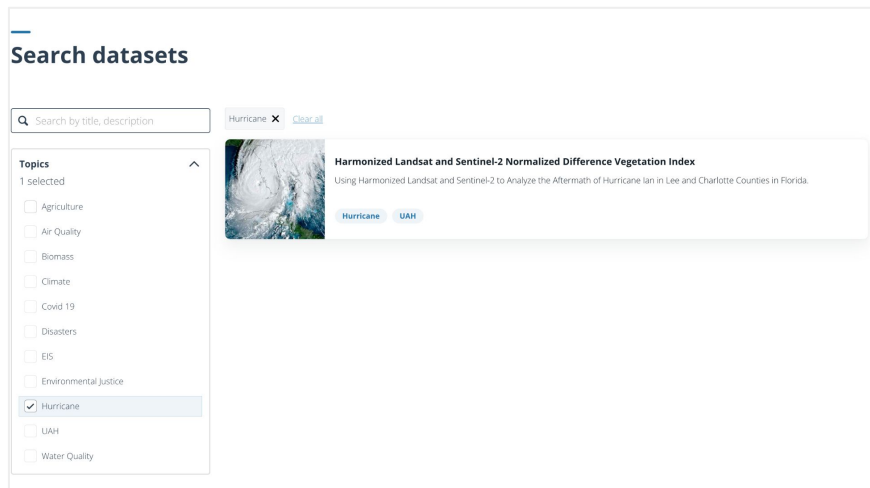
Search datasets

Search by title, description

Topics
1 selected

Agriculture

Air Quality

Biomass

Climate

Covid 19

Disasters

EIS

Environmental Justice

Hurricane

UAH

Water Quality

Hurricane Clear all

Harmonized Landsat and Sentinel-2 Normalized Difference Vegetation Index

Using Harmonized Landsat and Sentinel-2 to Analyze the Aftermath of Hurricane Ian in Lee and Charlotte Counties in Florida.

Hurricane UAH